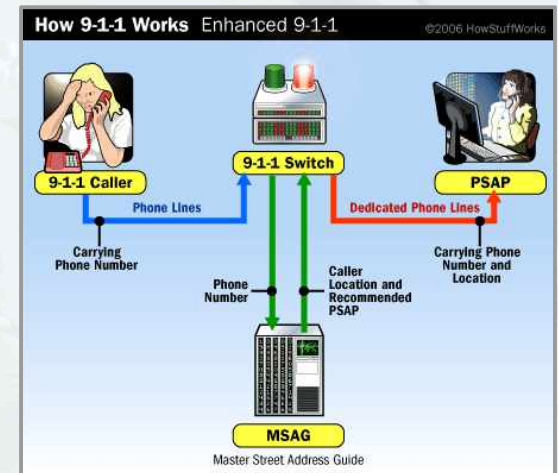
How 9-1-1 Works Enhanced 9-1-1

©2006 HowStuffWorks

9-1-1 Caller

9-1-1 Switch

PSAP

Phone Lines

Dedicated Phone Lines

Carrying Phone Number

Carrying Phone Number and Location

Phone Number

Caller Location and Recommended PSAP

MSAG

Master Street Address Guide